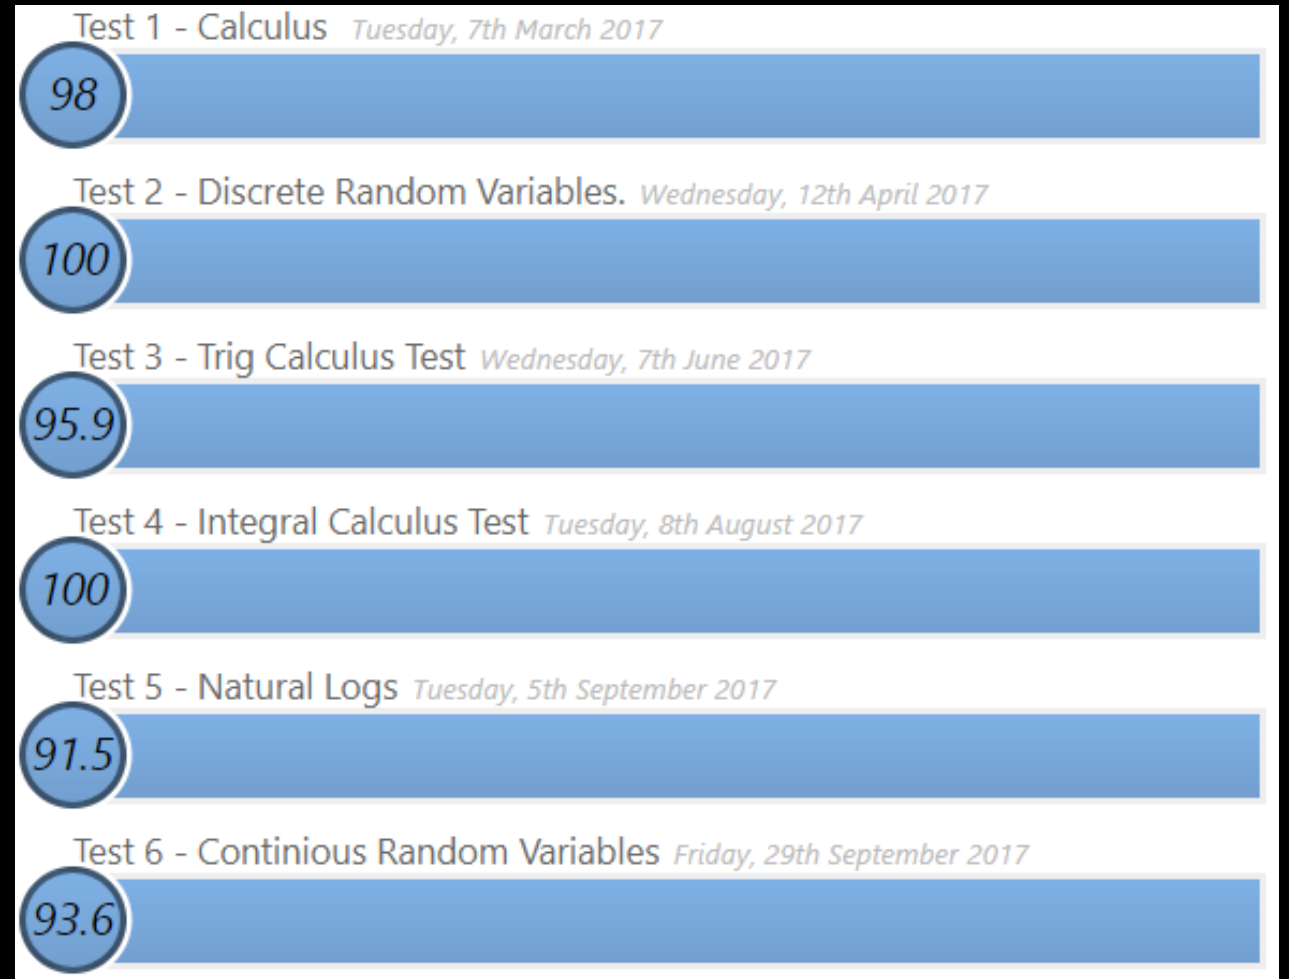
Test 1 - Calculus Tuesday, 7th March 2017

98

Test 2 - Discrete Random Variables. Wednesday, 12th April 2017

100

Test 3 - Trig Calculus Test Wednesday, 7th June 2017

95.9

Test 4 - Integral Calculus Test Tuesday, 8th August 2017

100

Test 5 - Natural Logs Tuesday, 5th September 2017

91.5

Test 6 - Continious Random Variables Friday, 29th September 2017

93.6